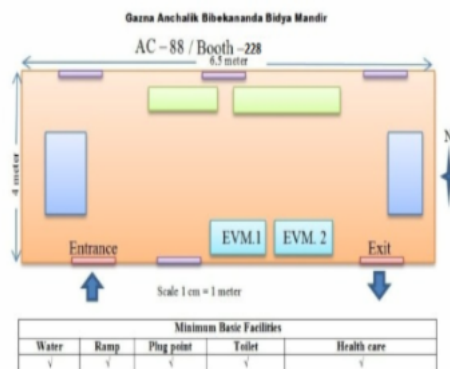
Gazna Anchalik Bibekananda Bidya Mandir

AC – 88 / Booth –228

6.5 meter

4 meter

N

EVM.1

EVM. 2

Entrance

Exit

Scale 1 cm = 1 meter

| Minimum Basic Facilities | | | | |
|---|---|---|---|---|
| Water | Ramp | Plug point | Toilet | Health care |
| √ | √ | √ | √ | √ |